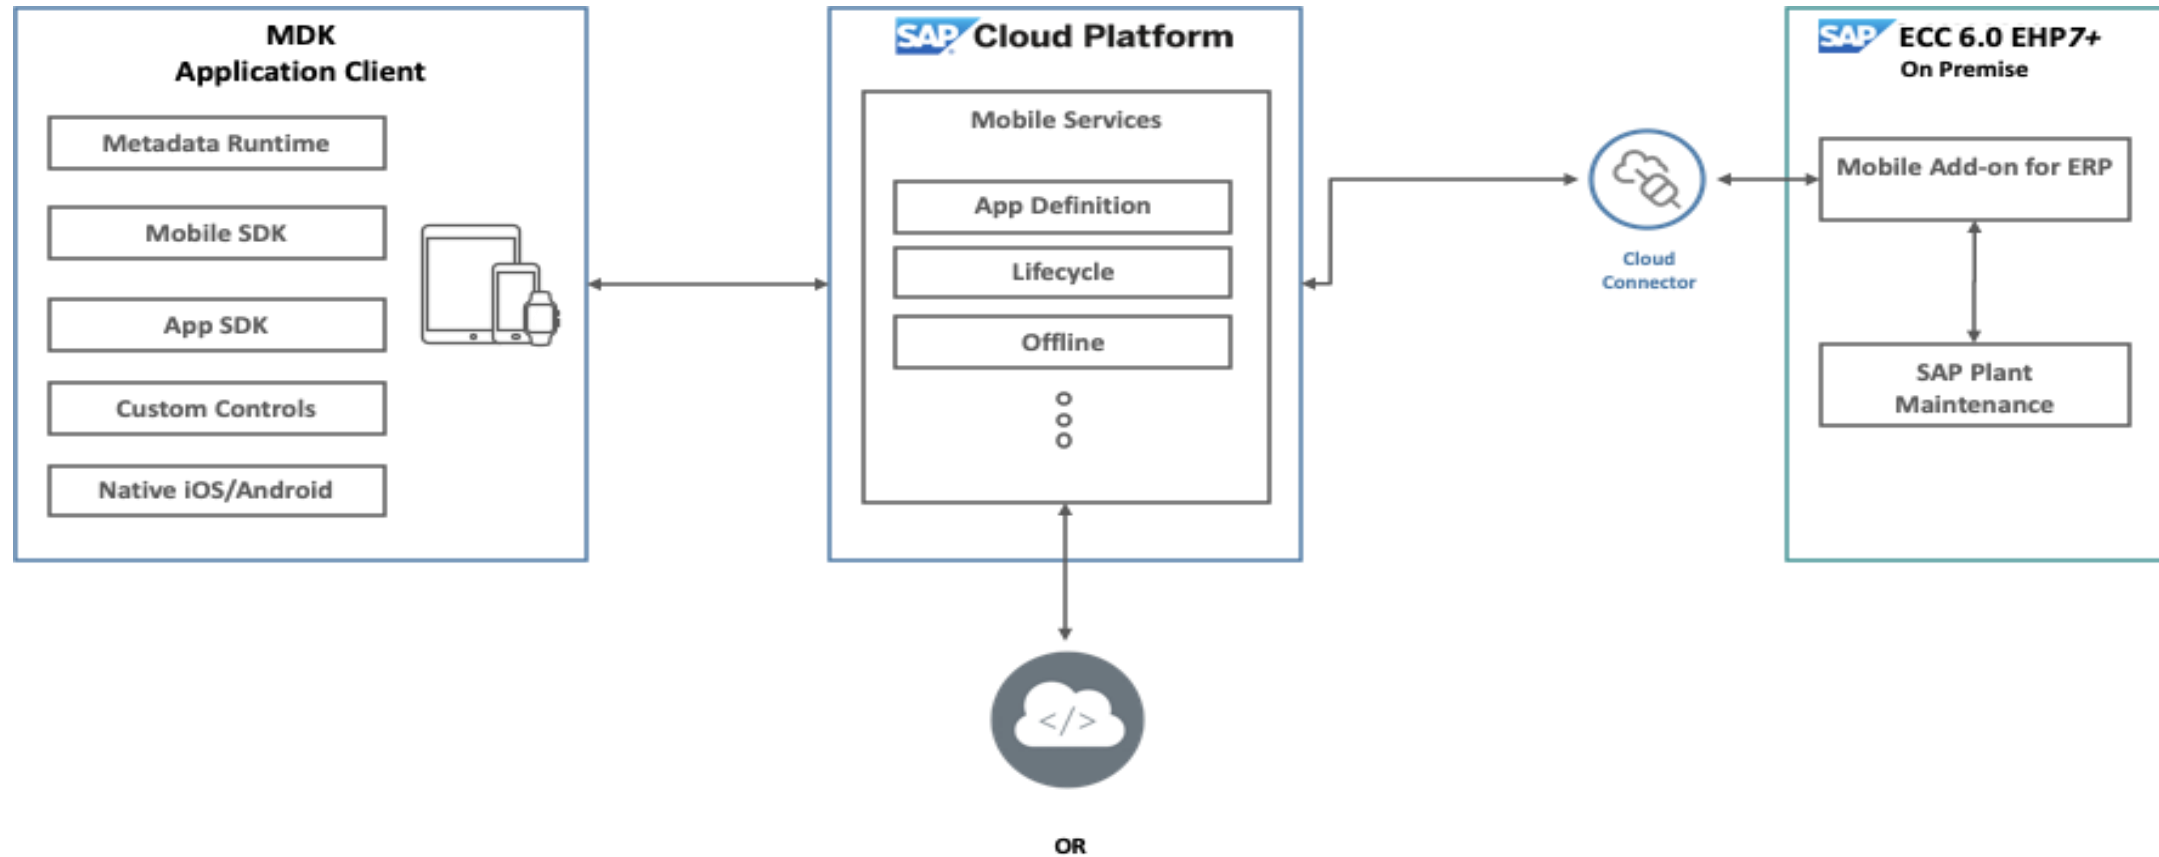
MDK
Application Client

Metadata Runtime

Mobile SDK

App SDK

Custom Controls

Native iOS/Android

SAP Cloud Platform

Mobile Services

App Definition

Lifecycle

Offline

Cloud Connector

SAP ECC 6.0 EHP7+
On Premise

Mobile Add-on for ERP

SAP Plant Maintenance

</>

OR